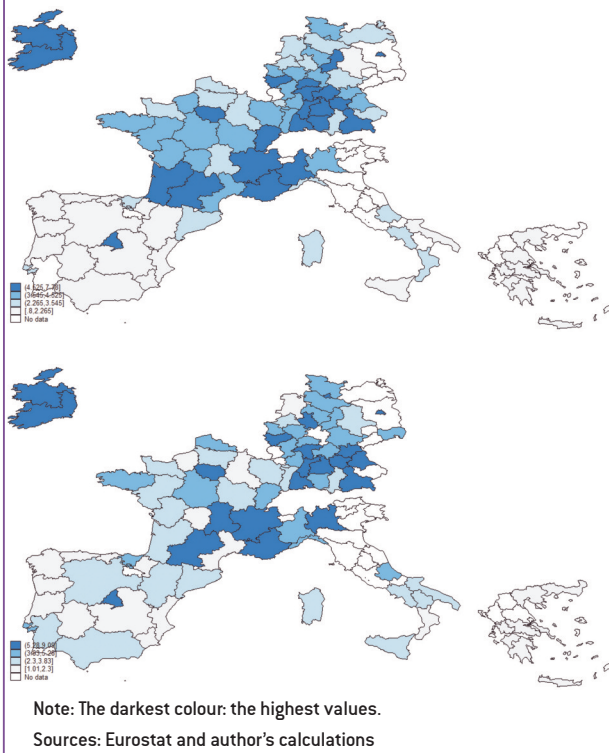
(4.525,7.78]
(3.545,4.525]
(2.265,3.545]
[.8,2.265]
No data

(5.28,9.09]
(3.83,5.28]
(2.3,3.83]
[1.01,2.3]
No data

Note: The darkest colour: the highest values.
Sources: Eurostat and author's calculations